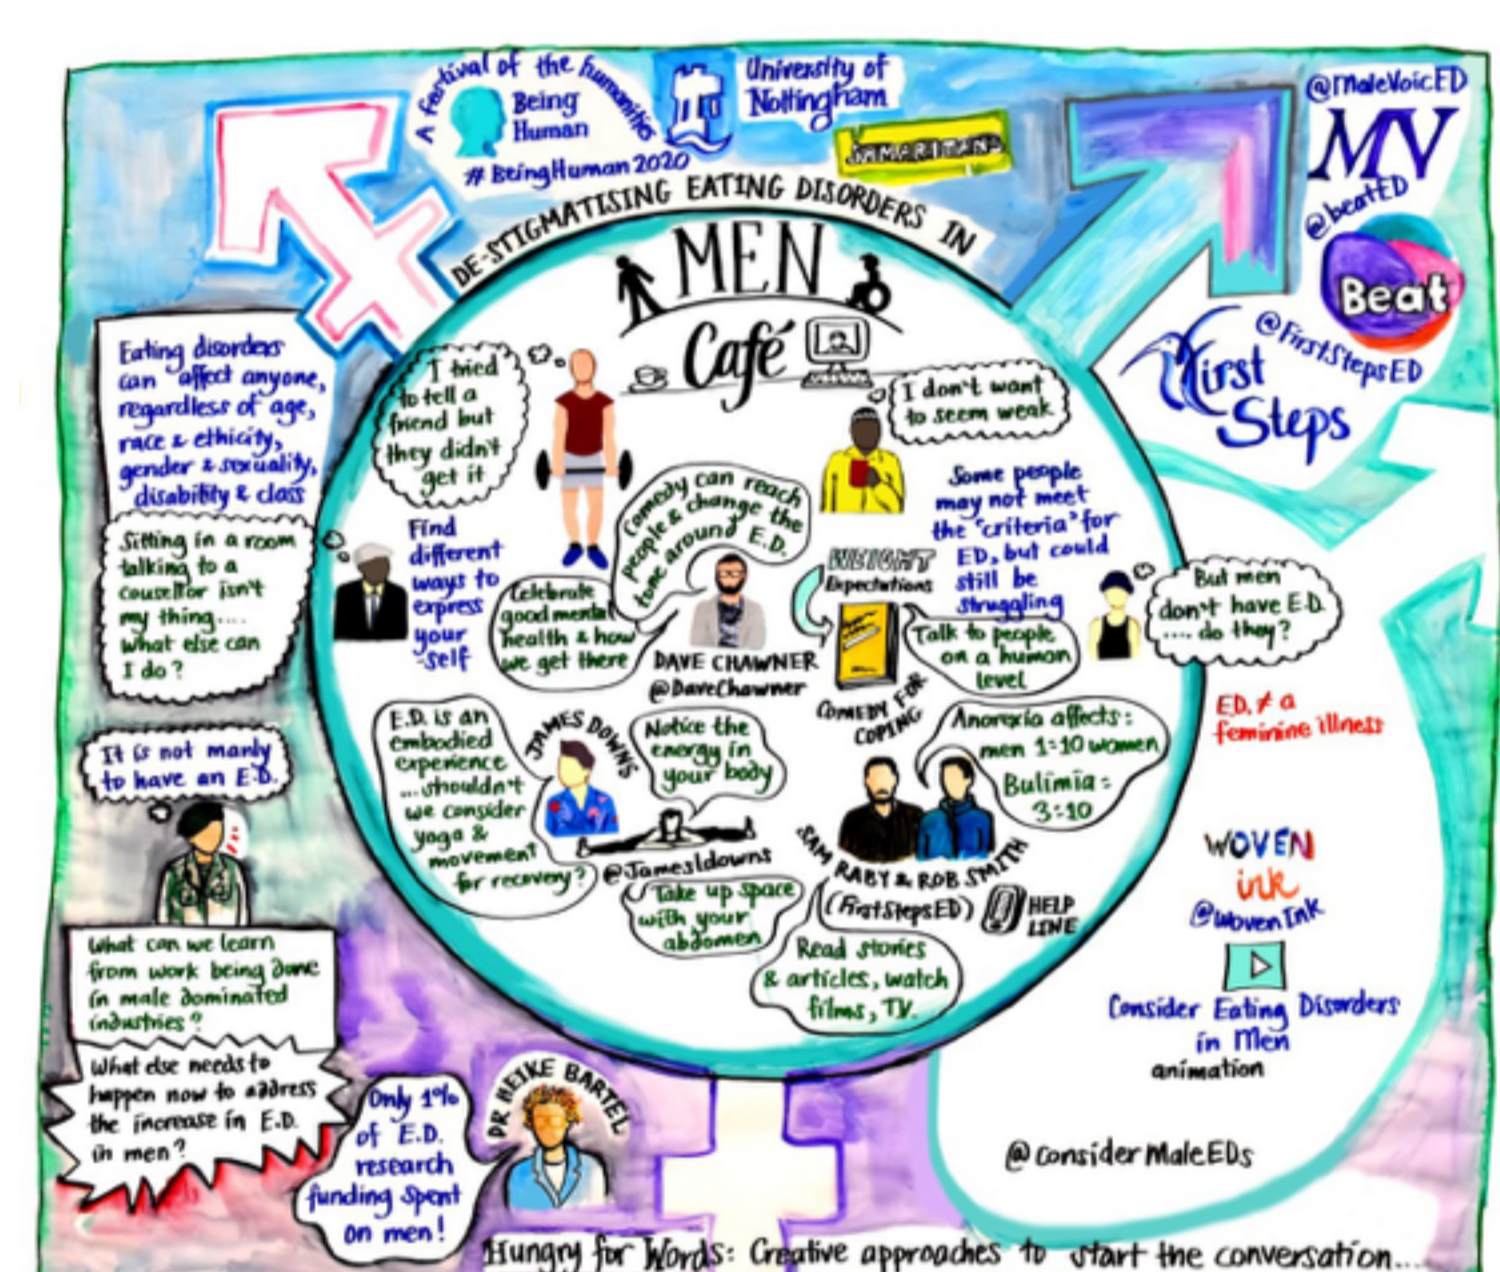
A festival of the humanities
Being Human
# BeingHuman 2020
University of Nottingham
SAMARITANS
@MaleVoicED
MV
@beatED
Beat
@FirstStepsED
First Steps

DE-STIGMATISING EATING DISORDERS IN MEN
Café

Eating disorders can affect anyone, regardless of age, race & ethnicity, gender & sexuality, disability & class

Sitting in a room talking to a cousellor isn't my thing.... what else can I do?

It is not manly to have an E.D.

What can we learn from work being done in male dominated industries?

What else needs to happen now to address the increase in E.D. in men?

Only 1% of E.D. research funding spent on men!

DR HEIKE BARTEL

I tried to tell a friend but they didn't get it

Find different ways to express your-self

Comedy can reach people & change the tone around E.D.

Celebrate good mental health & how we get there

DAVE CHAWNER
@DaveChawner

I don't want to seem weak

Some people may not meet the 'criteria' for ED, but could still be struggling

WEIGHT Expectations

Talk to people on a human level

COMEDY FOR COPING

But men don't have E.D. .... do they?

ED ≠ a feminine illness

E.D. is an embodied experience ...shouldn't we consider yoga & movement for recovery?

JAMES DOWNS

Notice the energy in your body

@Jamesldowns

Take up space with your abdomen

Anorexia affects: men 1:10 women
Bulimia: 3:10

SAM RABY & ROB SMITH
(FirstStepsED)
HELP LINE

Read stories & articles, watch films, TV.

WOVEN ink
@WovenInk

Consider Eating Disorders in Men animation

@ConsiderMaleEDs

Hungry for Words: Creative approaches to start the conversation...